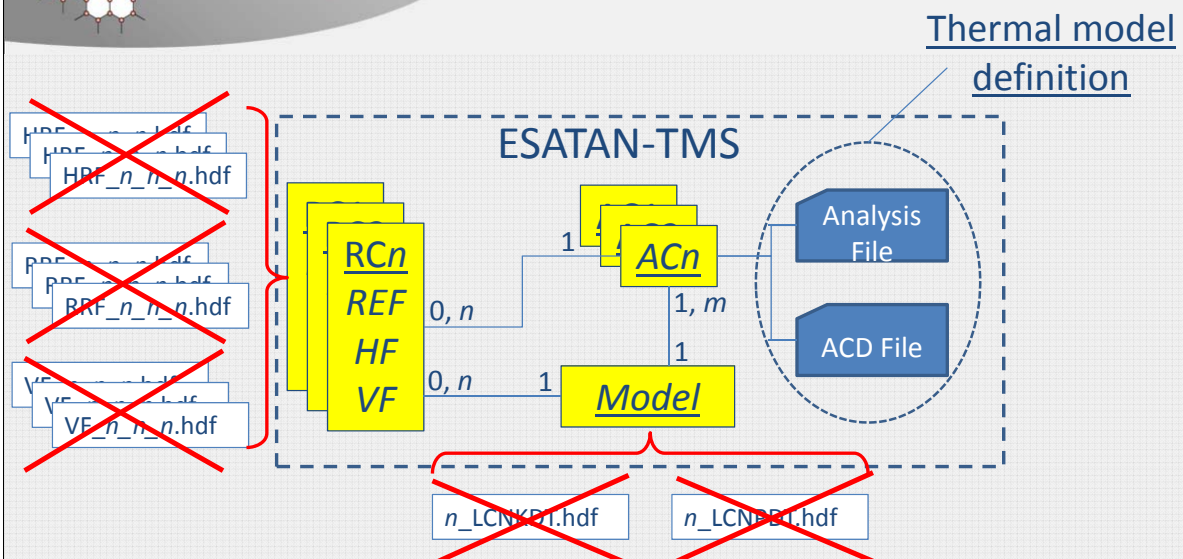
Thermal model definition

ESATAN-TMS

HRF_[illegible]
HRF_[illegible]
HRF_$n$_$n$_$n$.hdf

RRF_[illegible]
RRF_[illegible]
RRF_$n$_$n$_$n$.hdf

VF_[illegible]
VF_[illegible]
VF_$n$_$n$_$n$.hdf

RC$n$
REF
HF
VF

0, $n$

0, $n$

1

AC$n$

1, $m$

1

1

Model

Analysis File

ACD File

$n$_LCNKDT.hdf

$n$_LCNRDT.hdf